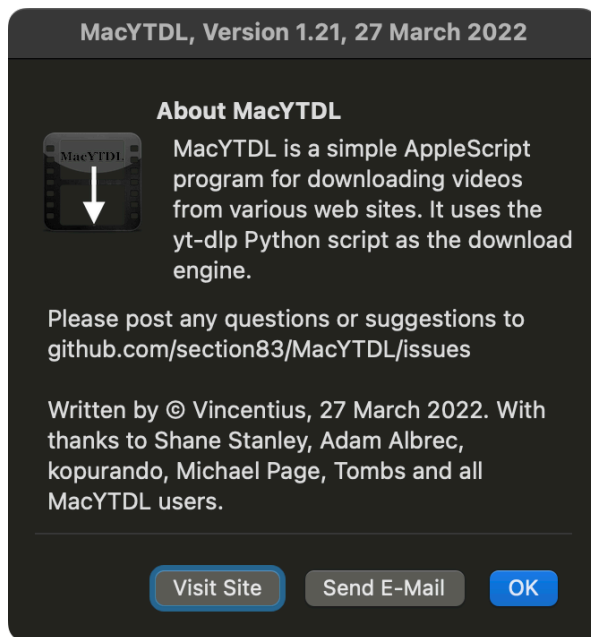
MacYTDL, Version 1.21, 27 March 2022

About MacYTDL

MacYTDL

MacYTDL is a simple AppleScript program for downloading videos from various web sites. It uses the yt-dlp Python script as the download engine.

Please post any questions or suggestions to github.com/section83/MacYTDL/issues

Written by © Vincentius, 27 March 2022. With thanks to Shane Stanley, Adam Albrec, kopurando, Michael Page, Tombs and all MacYTDL users.

Visit Site
Send E-Mail
OK